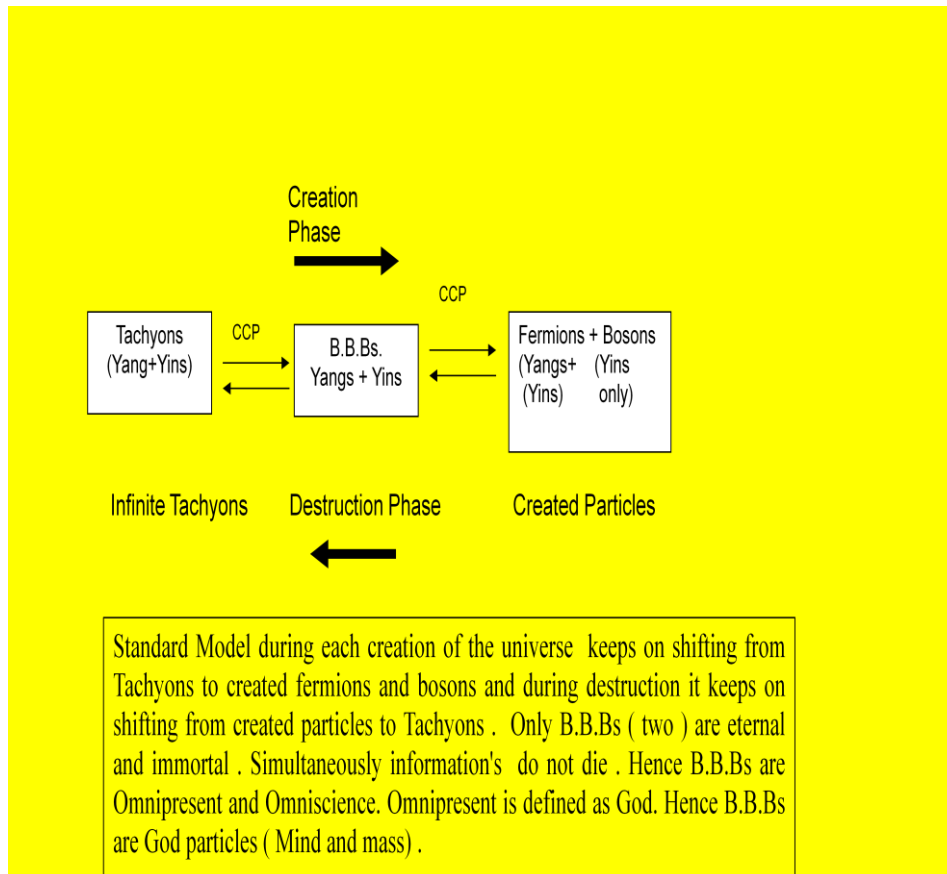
Creation Phase

CCP

Tachyons (Yang+Yins)

CCP

B.B.Bs. Yangs + Yins

Fermions + Bosons (Yangs+ (Yins) (Yins only)

Infinite Tachyons

Destruction Phase

Created Particles

Standard Model during each creation of the universe keeps on shifting from Tachyons to created fermions and bosons and during destruction it keeps on shifting from created particles to Tachyons . Only B.B.Bs ( two ) are eternal and immortal . Simultaneously information's do not die . Hence B.B.Bs are Omnipresent and Omniscience. Omnipresent is defined as God. Hence B.B.Bs are God particles ( Mind and mass) .